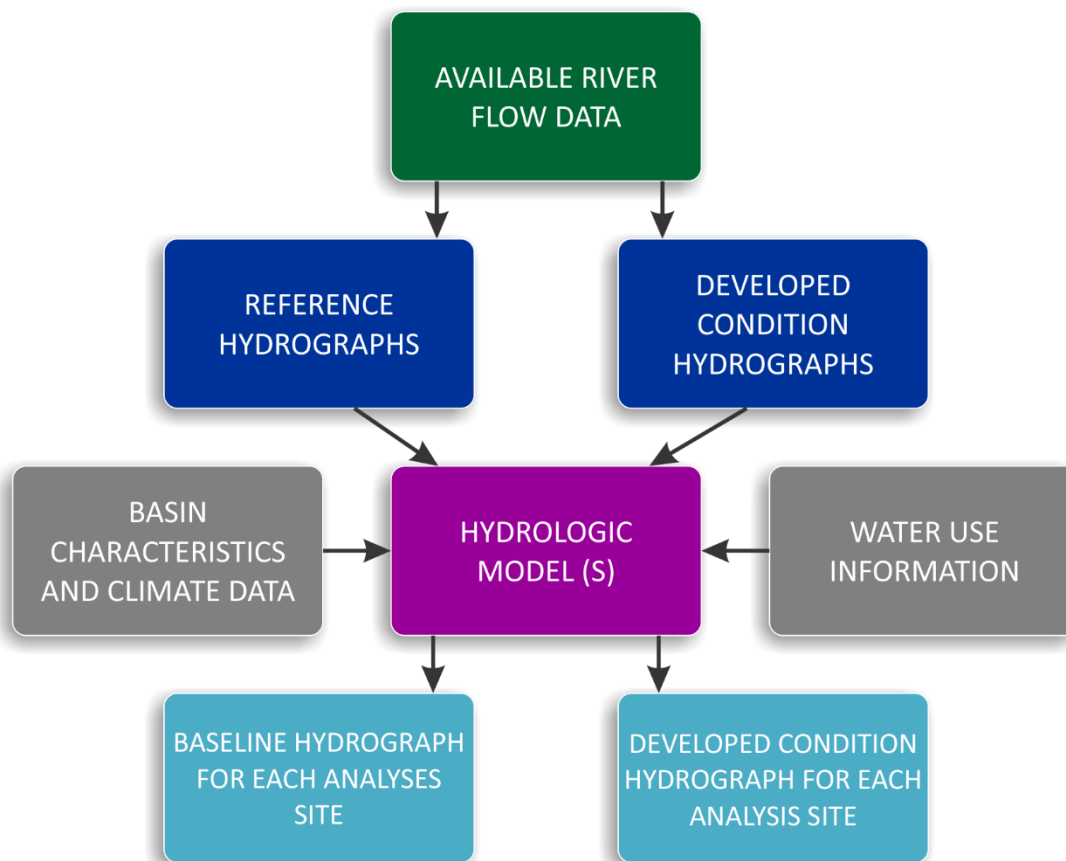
AVAILABLE RIVER FLOW DATA

REFERENCE HYDROGRAPHS

DEVELOPED CONDITION HYDROGRAPHS

BASIN CHARACTERISTICS AND CLIMATE DATA

HYDROLOGIC MODEL (S)

WATER USE INFORMATION

BASELINE HYDROGRAPH FOR EACH ANALYSES SITE

DEVELOPED CONDITION HYDROGRAPH FOR EACH ANALYSIS SITE